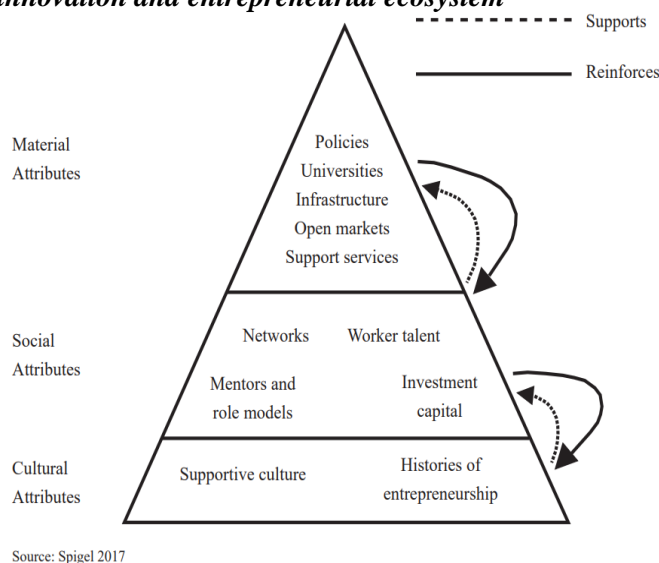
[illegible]nnovation and entrepreneurial ecosystem

Supports

Reinforces

Material Attributes

Policies
Universities
Infrastructure
Open markets
Support services

Social Attributes

Networks

Worker talent

Mentors and role models

Investment capital

Cultural Attributes

Supportive culture

Histories of entrepreneurship

Source: Spigel 2017